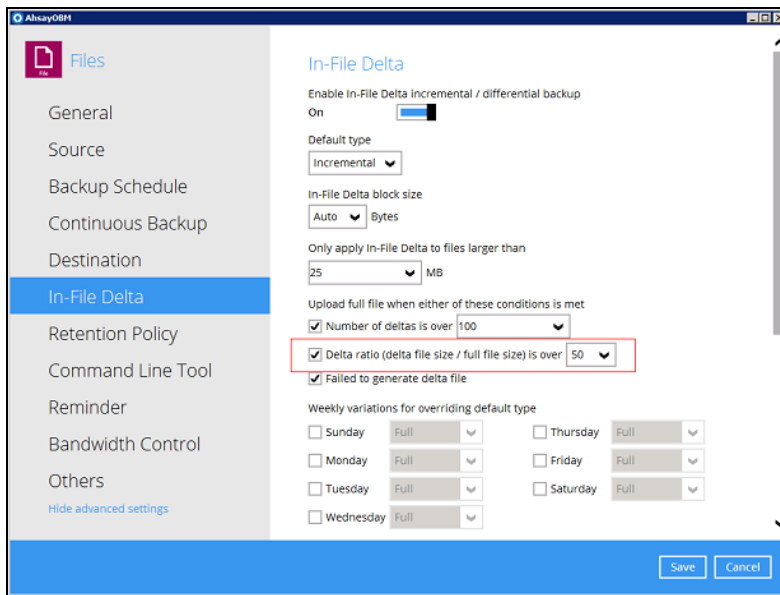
AhsayOBM

File

Files

General

Source

Backup Schedule

Continuous Backup

Destination

In-File Delta

Retention Policy

Command Line Tool

Reminder

Bandwidth Control

Others

Hide advanced settings

In-File Delta

Enable In-File Delta incremental / differential backup

On

Default type

Incremental

In-File Delta block size

Auto Bytes

Only apply In-File Delta to files larger than

25 MB

Upload full file when either of these conditions is met

Number of deltas is over 100

Delta ratio (delta file size / full file size) is over 50

Failed to generate delta file

Weekly variations for overriding default type

Sunday Full

Thursday Full

Monday Full

Friday Full

Tuesday Full

Saturday Full

Wednesday Full

Save Cancel